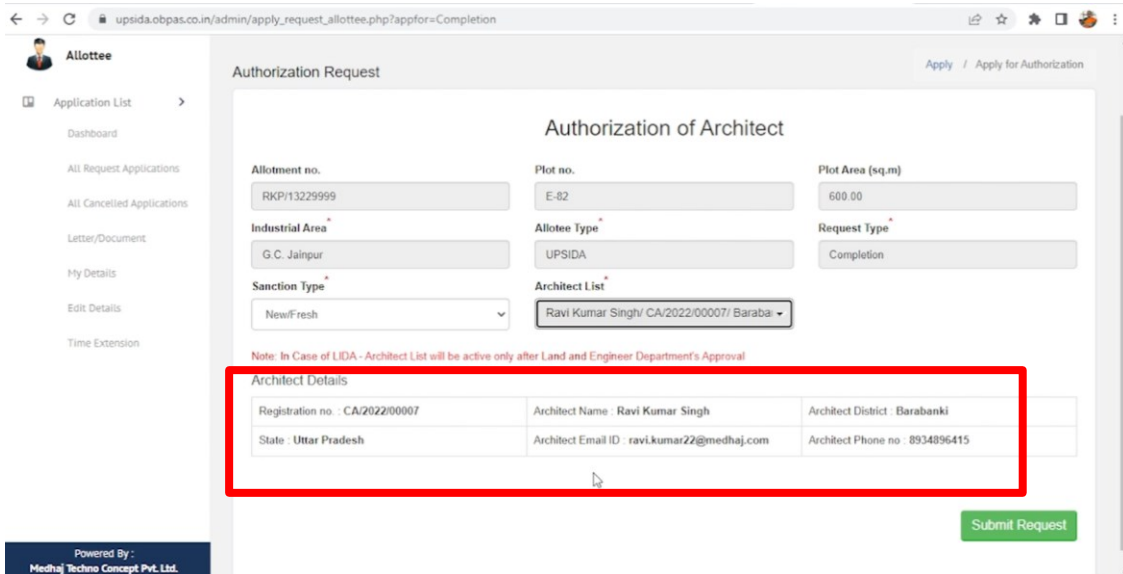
upsida.obpas.co.in/admin/apply_request_allottee.php?appfor=Completion

Allottee

Application List

Dashboard

All Request Applications

All Cancelled Applications

Letter/Document

My Details

Edit Details

Time Extension

Powered By : Medhaj Techno Concept Pvt. Ltd.

Authorization Request

Apply / Apply for Authorization

Authorization of Architect

| Allotment no. | Plot no. | Plot Area (sq.m) |
|---|---|---|
| RKP/13229999 | E-82 | 600.00 |
| Industrial Area* | Allotee Type* | Request Type* |
| G.C. Jainpur | UPSIDA | Completion |
| Sanction Type* | Architect List* | |
| New/Fresh | Ravi Kumar Singh/ CA/2022/00007/ Baraba | |

Note: In Case of LIDA - Architect List will be active only after Land and Engineer Department's Approval

Architect Details

| Registration no. : CA/2022/00007 | Architect Name : Ravi Kumar Singh | Architect District : Barabanki |
|---|---|---|
| State : Uttar Pradesh | Architect Email ID : ravi.kumar22@medhaj.com | Architect Phone no : 8934896415 |

Submit Request